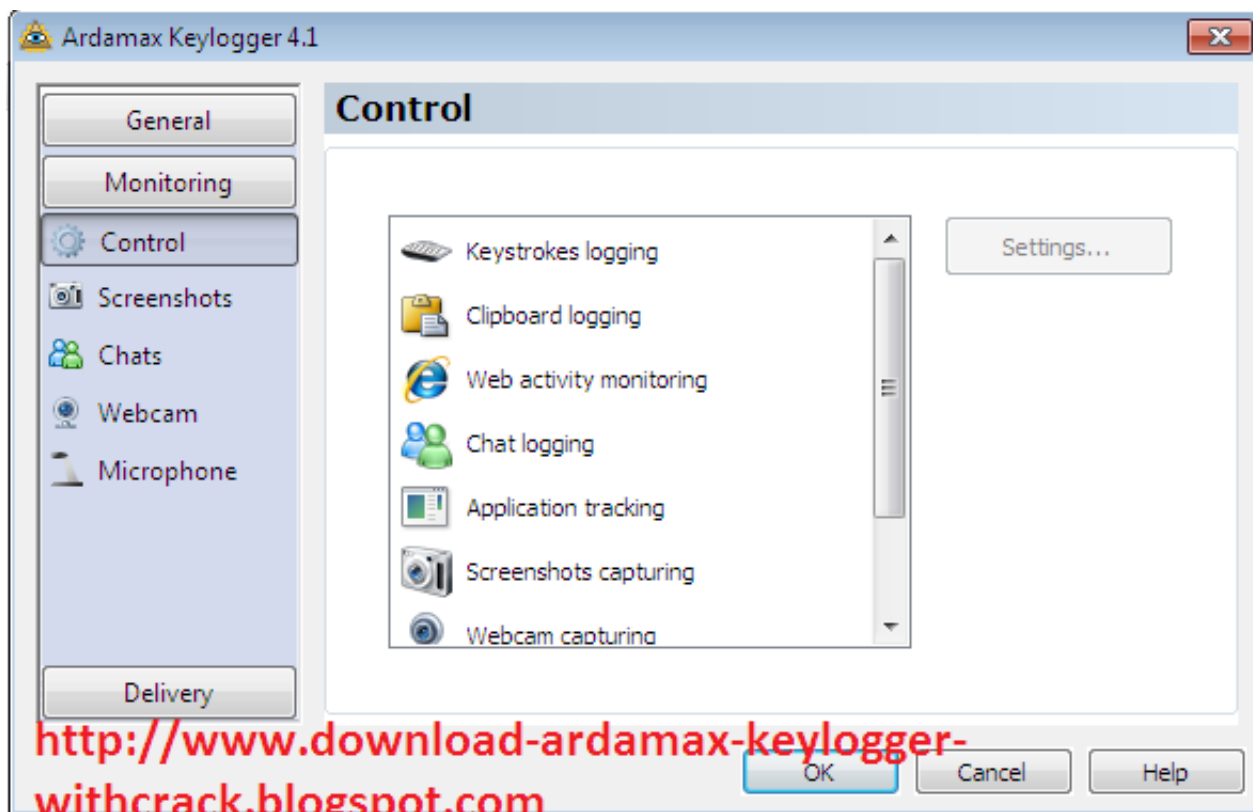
Ardamax Keylogger 4.1

General

Monitoring

Control

Screenshots

Chats

Webcam

Microphone

Delivery

Control

Keystrokes logging

Clipboard logging

Web activity monitoring

Chat logging

Application tracking

Screenshots capturing

Webcam capturing

Settings...

http://www.download-ardamax-keylogger-withcrack.blogspot.com

OK

Cancel

Help